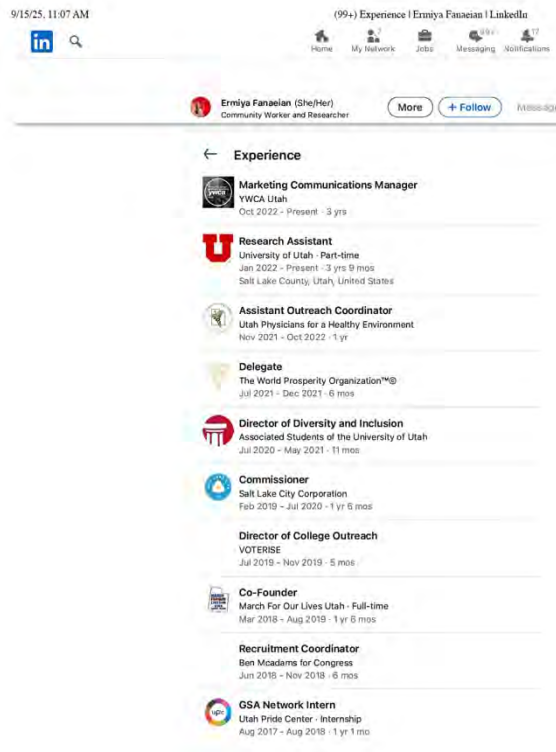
9/15/25, 11:07 AM

(99+) Experience | Ermiya Fanaeian | LinkedIn

in

Home My Network Jobs Messaging Notifications

Ermiya Fanaeian (She/Her)
Community Worker and Researcher

More + Follow Message

← Experience

Marketing Communications Manager
YWCA Utah
Oct 2022 - Present · 3 yrs

Research Assistant
University of Utah · Part-time
Jan 2022 - Present · 3 yrs 9 mos
Salt Lake County, Utah, United States

Assistant Outreach Coordinator
Utah Physicians for a Healthy Environment
Nov 2021 - Oct 2022 · 1 yr

Delegate
The World Prosperity Organization™®
Jul 2021 - Dec 2021 · 6 mos

Director of Diversity and Inclusion
Associated Students of the University of Utah
Jul 2020 - May 2021 · 11 mos

Commissioner
Salt Lake City Corporation
Feb 2019 - Jul 2020 · 1 yr 6 mos

Director of College Outreach
VOTERISE
Jul 2019 - Nov 2019 · 5 mos

Co-Founder
March For Our Lives Utah · Full-time
Mar 2018 - Aug 2019 · 1 yr 6 mos

Recruitment Coordinator
Ben Mcadams for Congress
Jun 2018 - Nov 2018 · 6 mos

GSA Network Intern
Utah Pride Center · Internship
Aug 2017 - Aug 2018 · 1 yr 1 mo